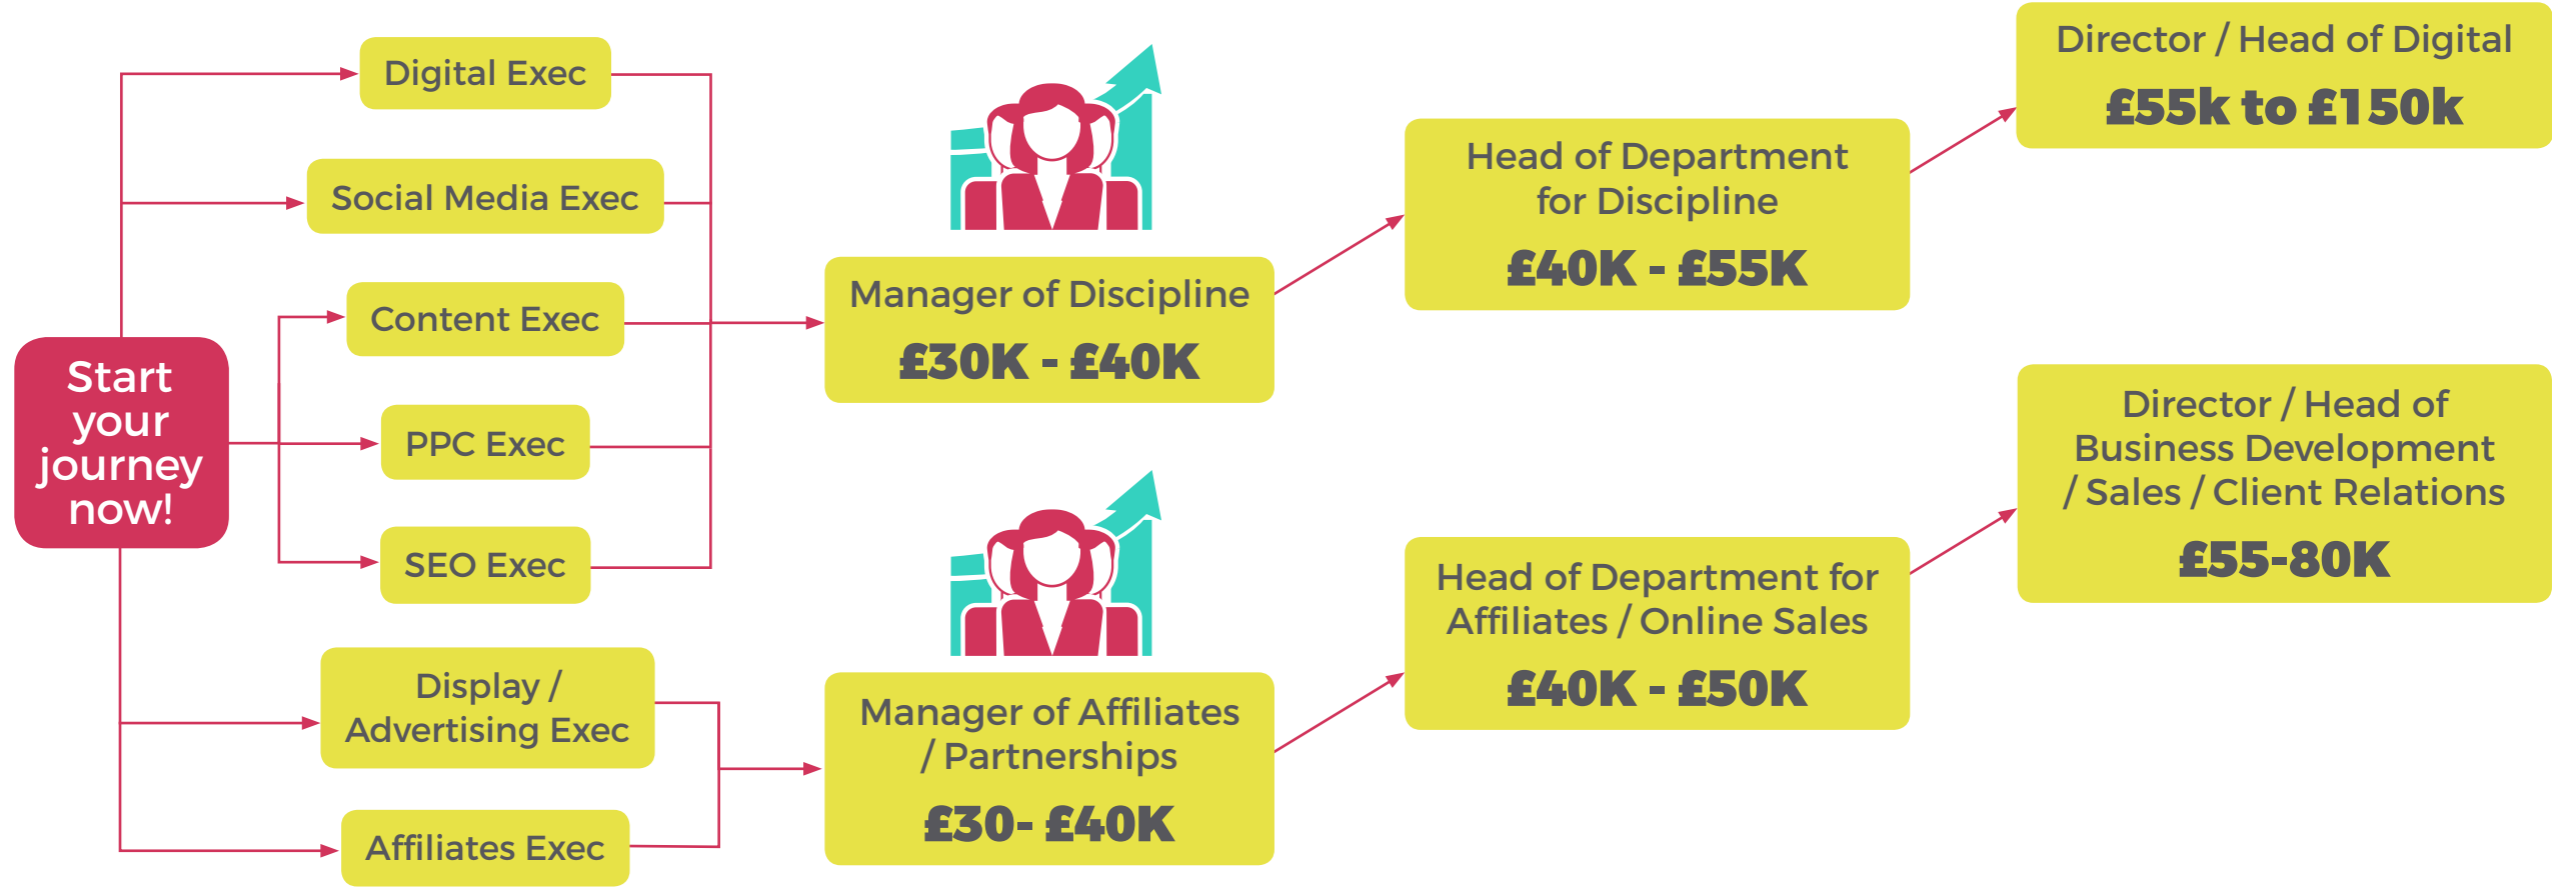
Start your journey now!

Digital Exec

Social Media Exec

Content Exec

PPC Exec

SEO Exec

Display / Advertising Exec

Affiliates Exec

Manager of Discipline

£30K - £40K

Manager of Affiliates / Partnerships

£30- £40K

Head of Department for Discipline

£40K - £55K

Head of Department for Affiliates / Online Sales

£40K - £50K

Director / Head of Digital

£55k to £150k

Director / Head of Business Development / Sales / Client Relations

£55-80K